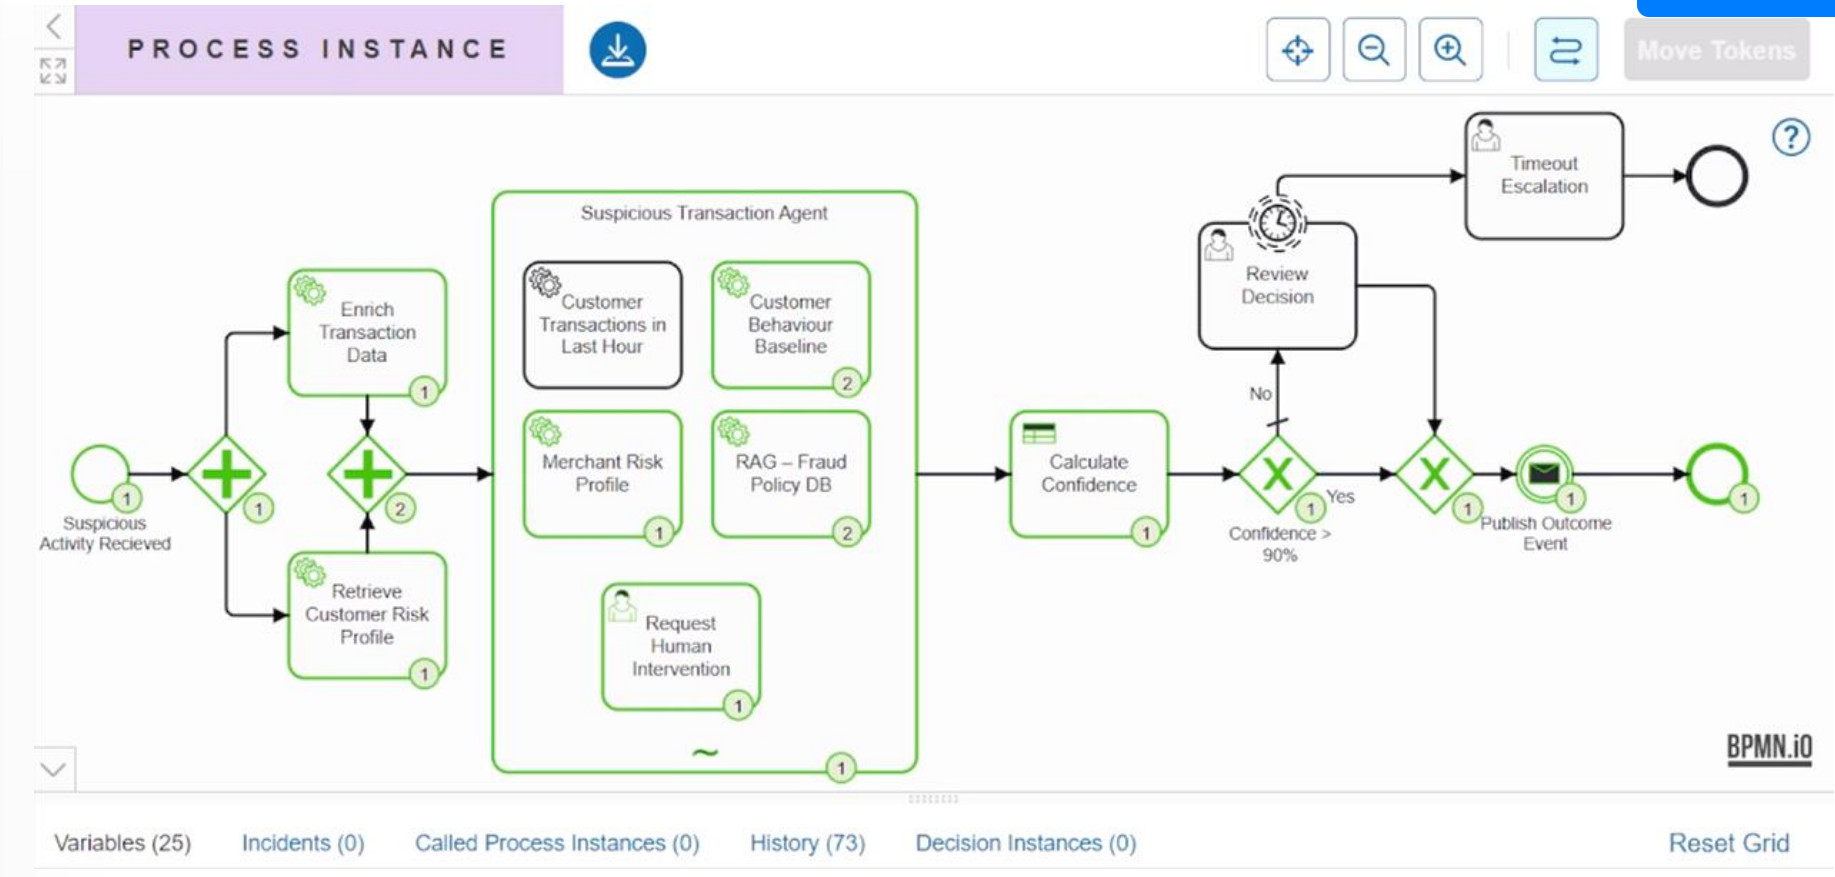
PROCESS INSTANCE

Move Tokens

Timeout Escalation

Suspicious Transaction Agent

Review Decision

Enrich Transaction Data
1

Customer Transactions in Last Hour

Customer Behaviour Baseline
2

No

Suspicious Activity Recieved
1

1

2

Merchant Risk Profile
1

RAG – Fraud Policy DB
2

Calculate Confidence
1

1
Yes
Confidence > 90%

1

Publish Outcome Event
1

1

Retrieve Customer Risk Profile
1

Request Human Intervention
1

1

BPMN.iO

Variables (25) Incidents (0) Called Process Instances (0) History (73) Decision Instances (0) Reset Grid